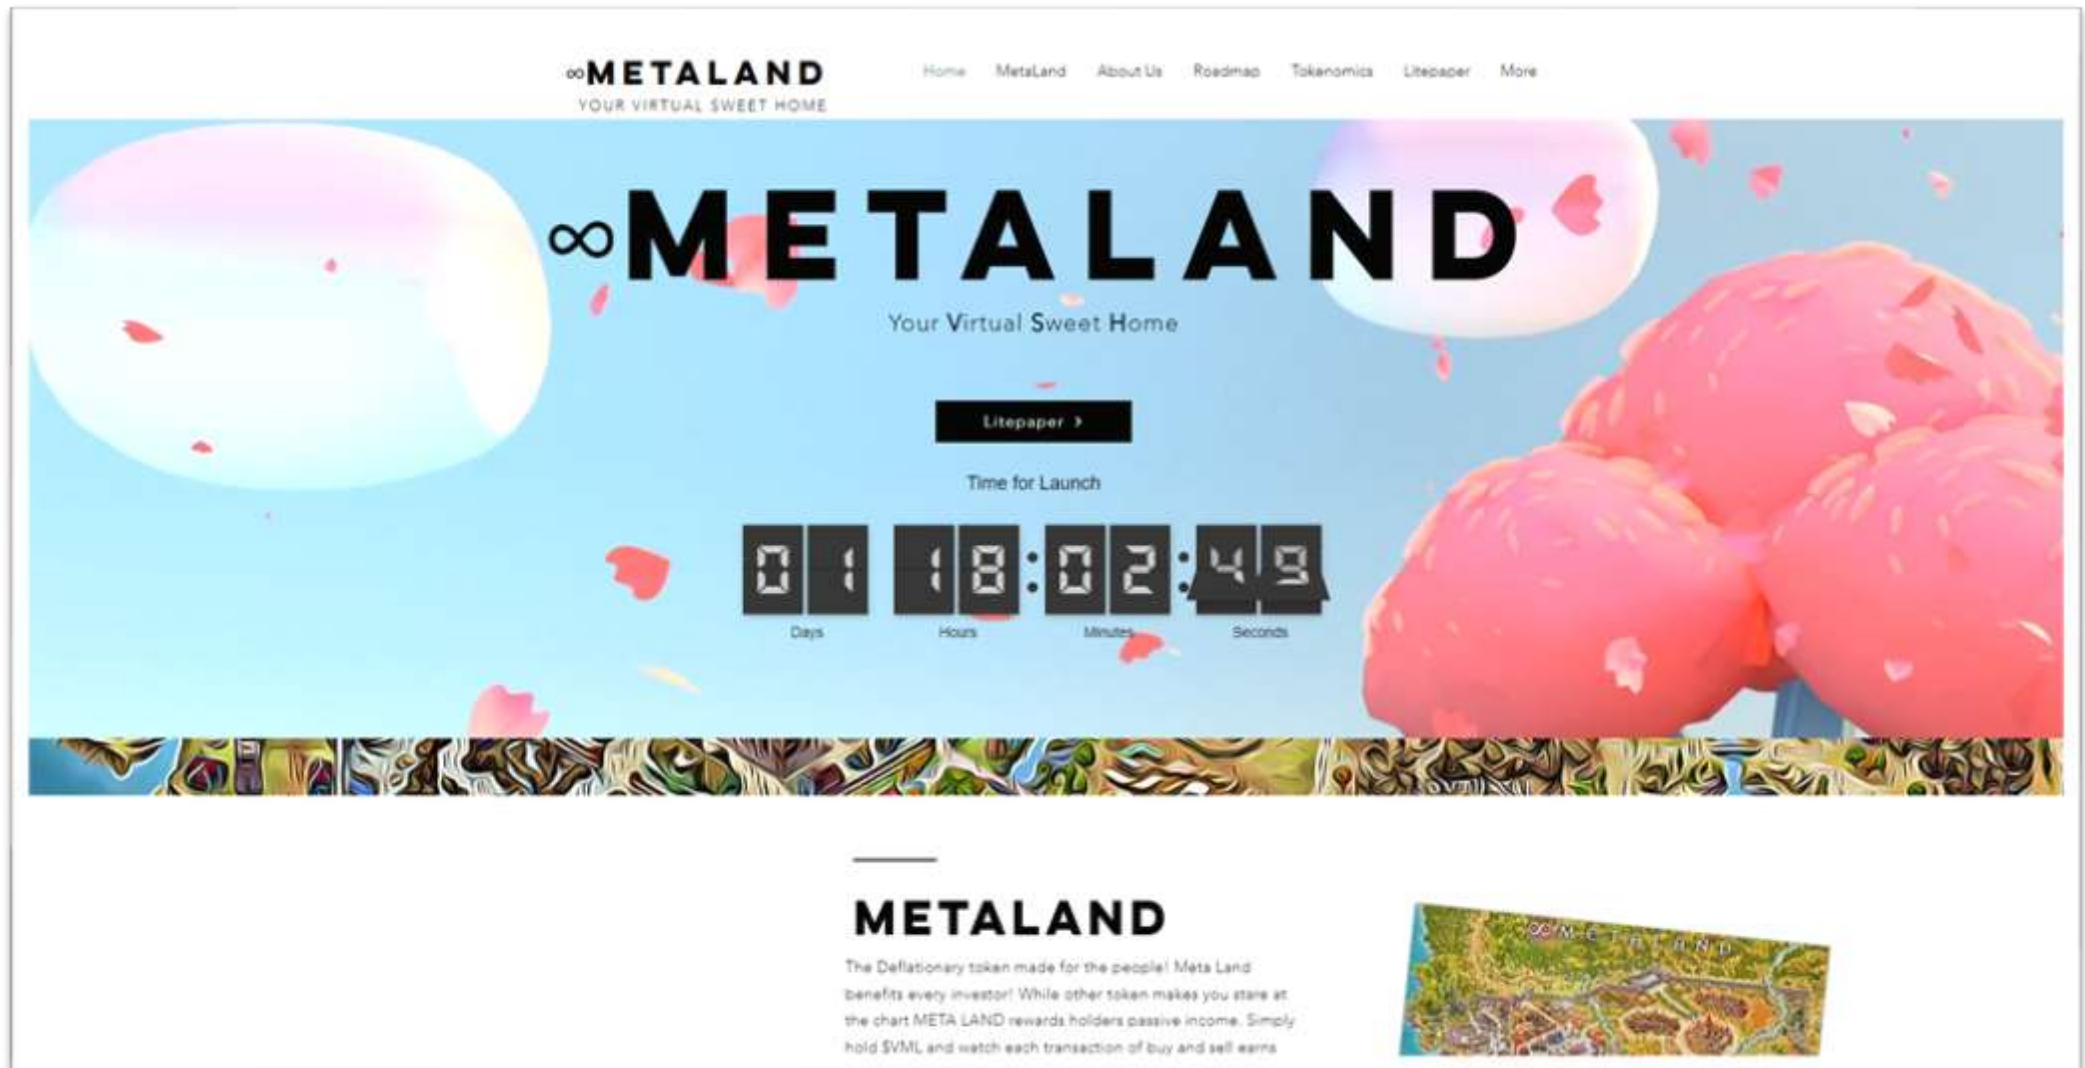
∞METALAND
YOUR VIRTUAL SWEET HOME

Home MetaLand About Us Roadmap Tokenomics Litepaper More

∞METALAND
Your Virtual Sweet Home

Litepaper ›

Time for Launch

01 18:02:49
Days Hours Minutes Seconds

METALAND

The Deflationary token made for the people! Meta Land benefits every investor! While other token makes you stare at the chart META LAND rewards holders passive income. Simply hold $VML and watch each transaction of buy and sell earns

∞METALAND